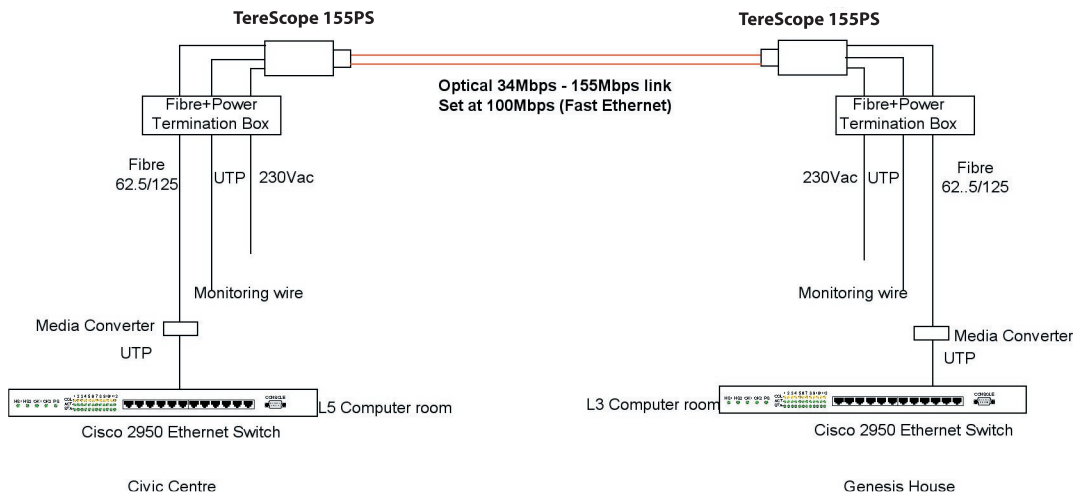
TereScope 155PS

TereScope 155PS

Optical 34Mbps - 155Mbps link
Set at 100Mbps (Fast Ethernet)

Fibre+Power
Termination Box

Fibre
62.5/125

UTP

230Vac

Monitoring wire

Media Converter

UTP

CONSOLE

L5 Computer room

Cisco 2950 Ethernet Switch

Civic Centre

Fibre+Power
Termination Box

230Vac

UTP

Fibre
62..5/125

Monitoring wire

Media Converter

UTP

L3 Computer room

CONSOLE

Cisco 2950 Ethernet Switch

Genesis House